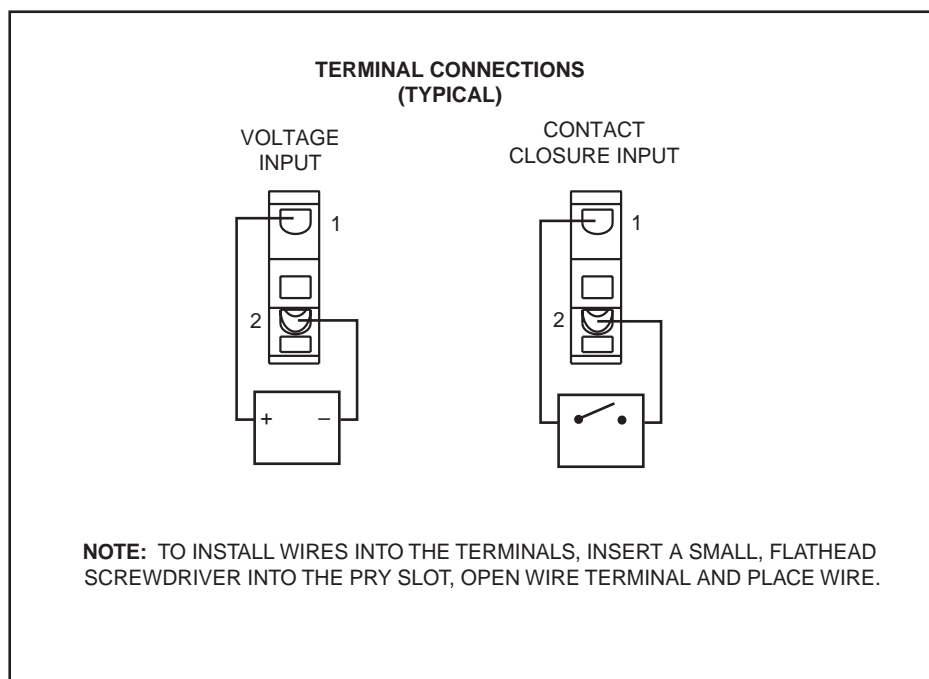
TERMINAL CONNECTIONS
(TYPICAL)

VOLTAGE
INPUT

1

2

+ –

CONTACT
CLOSURE INPUT

1

2

**NOTE:** TO INSTALL WIRES INTO THE TERMINALS, INSERT A SMALL, FLATHEAD SCREWDRIVER INTO THE PRY SLOT, OPEN WIRE TERMINAL AND PLACE WIRE.